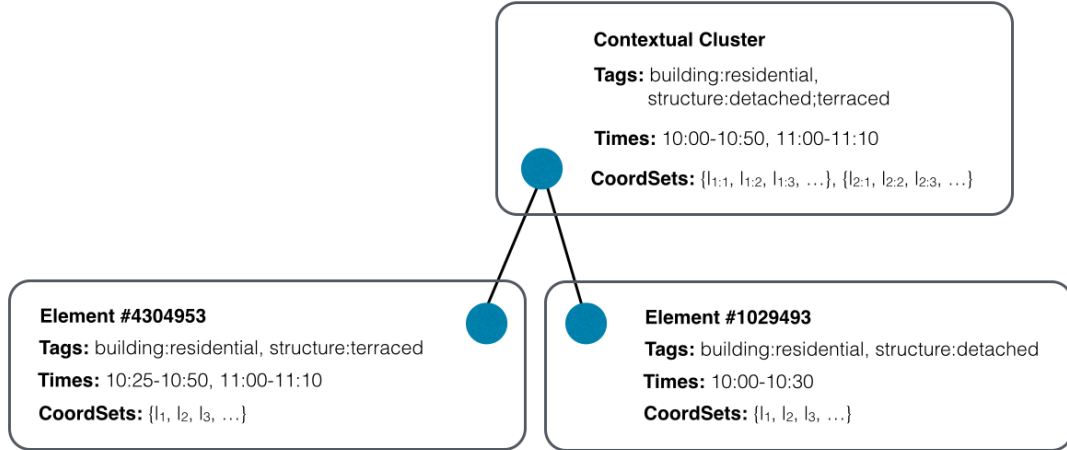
**Contextual Cluster**

**Tags:** building:residential, structure:detached;terraced

**Times:** 10:00-10:50, 11:00-11:10

**CoordSets:** $\{l_{1:1}, l_{1:2}, l_{1:3}, \ldots\}, \{l_{2:1}, l_{2:2}, l_{2:3}, \ldots\}$

**Element #4304953**

**Tags:** building:residential, structure:terraced

**Times:** 10:25-10:50, 11:00-11:10

**CoordSets:** $\{l_1, l_2, l_3, \ldots\}$

**Element #1029493**

**Tags:** building:residential, structure:detached

**Times:** 10:00-10:30

**CoordSets:** $\{l_1, l_2, l_3, \ldots\}$